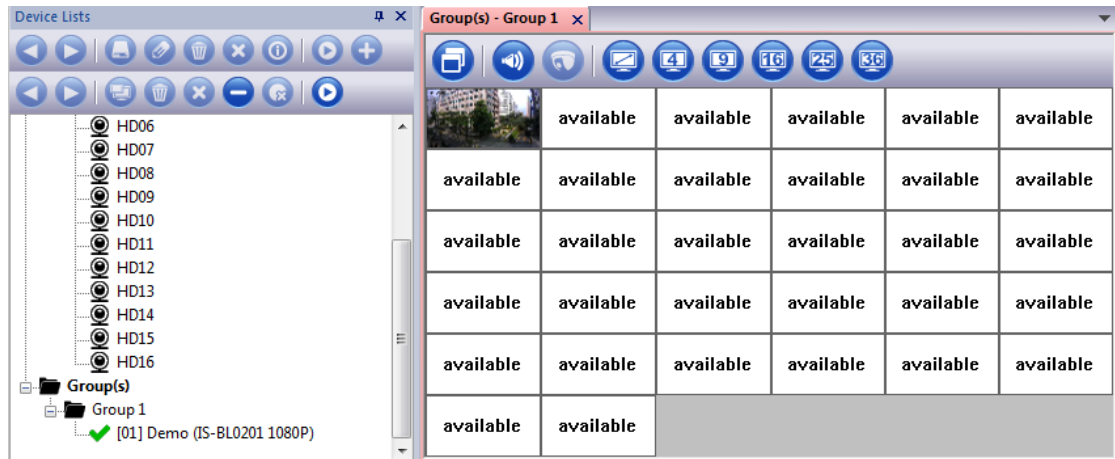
Device Lists

HD06
HD07
HD08
HD09
HD10
HD11
HD12
HD13
HD14
HD15
HD16
Group(s)
Group 1
[01] Demo (IS-BL0201 1080P)

Group(s) - Group 1

4 9 16 25 36

| | available | available | available | available | available |
|---|---|---|---|---|---|
| available | available | available | available | available | available |
| available | available | available | available | available | available |
| available | available | available | available | available | available |
| available | available | available | available | available | available |
| available | available | | | | |